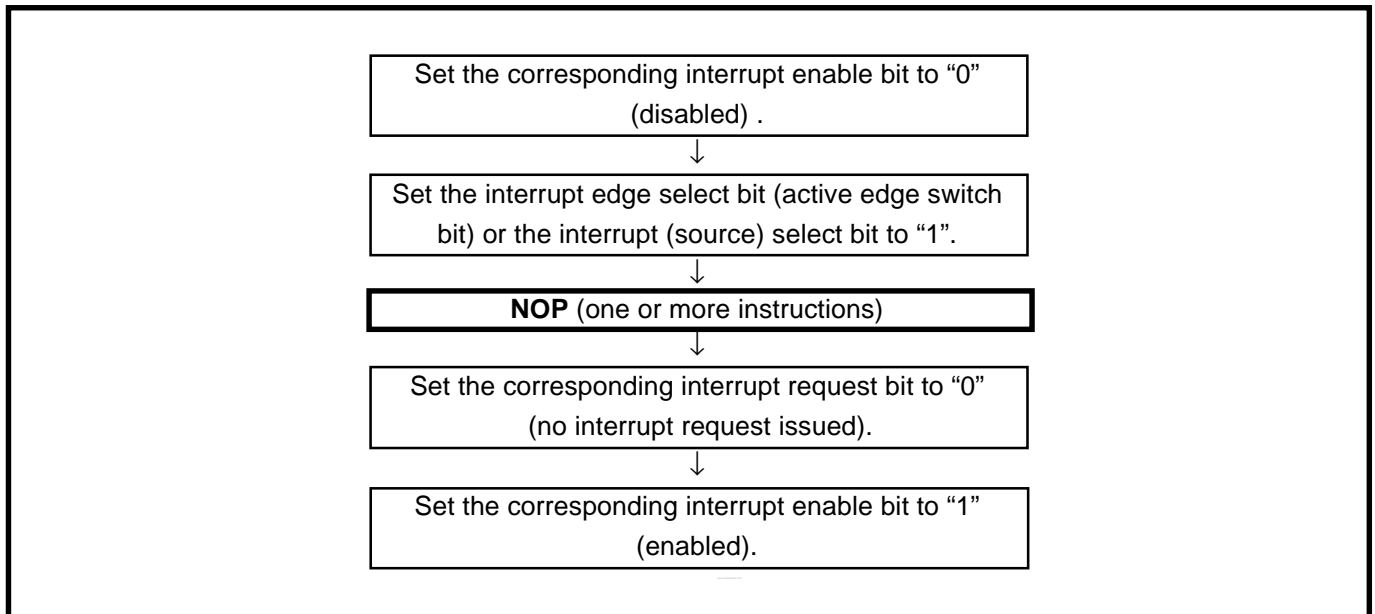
Set the corresponding interrupt enable bit to “0” (disabled) .

↓

Set the interrupt edge select bit (active edge switch bit) or the interrupt (source) select bit to “1”.

↓

**NOP** (one or more instructions)

↓

Set the corresponding interrupt request bit to “0” (no interrupt request issued).

↓

Set the corresponding interrupt enable bit to “1” (enabled).